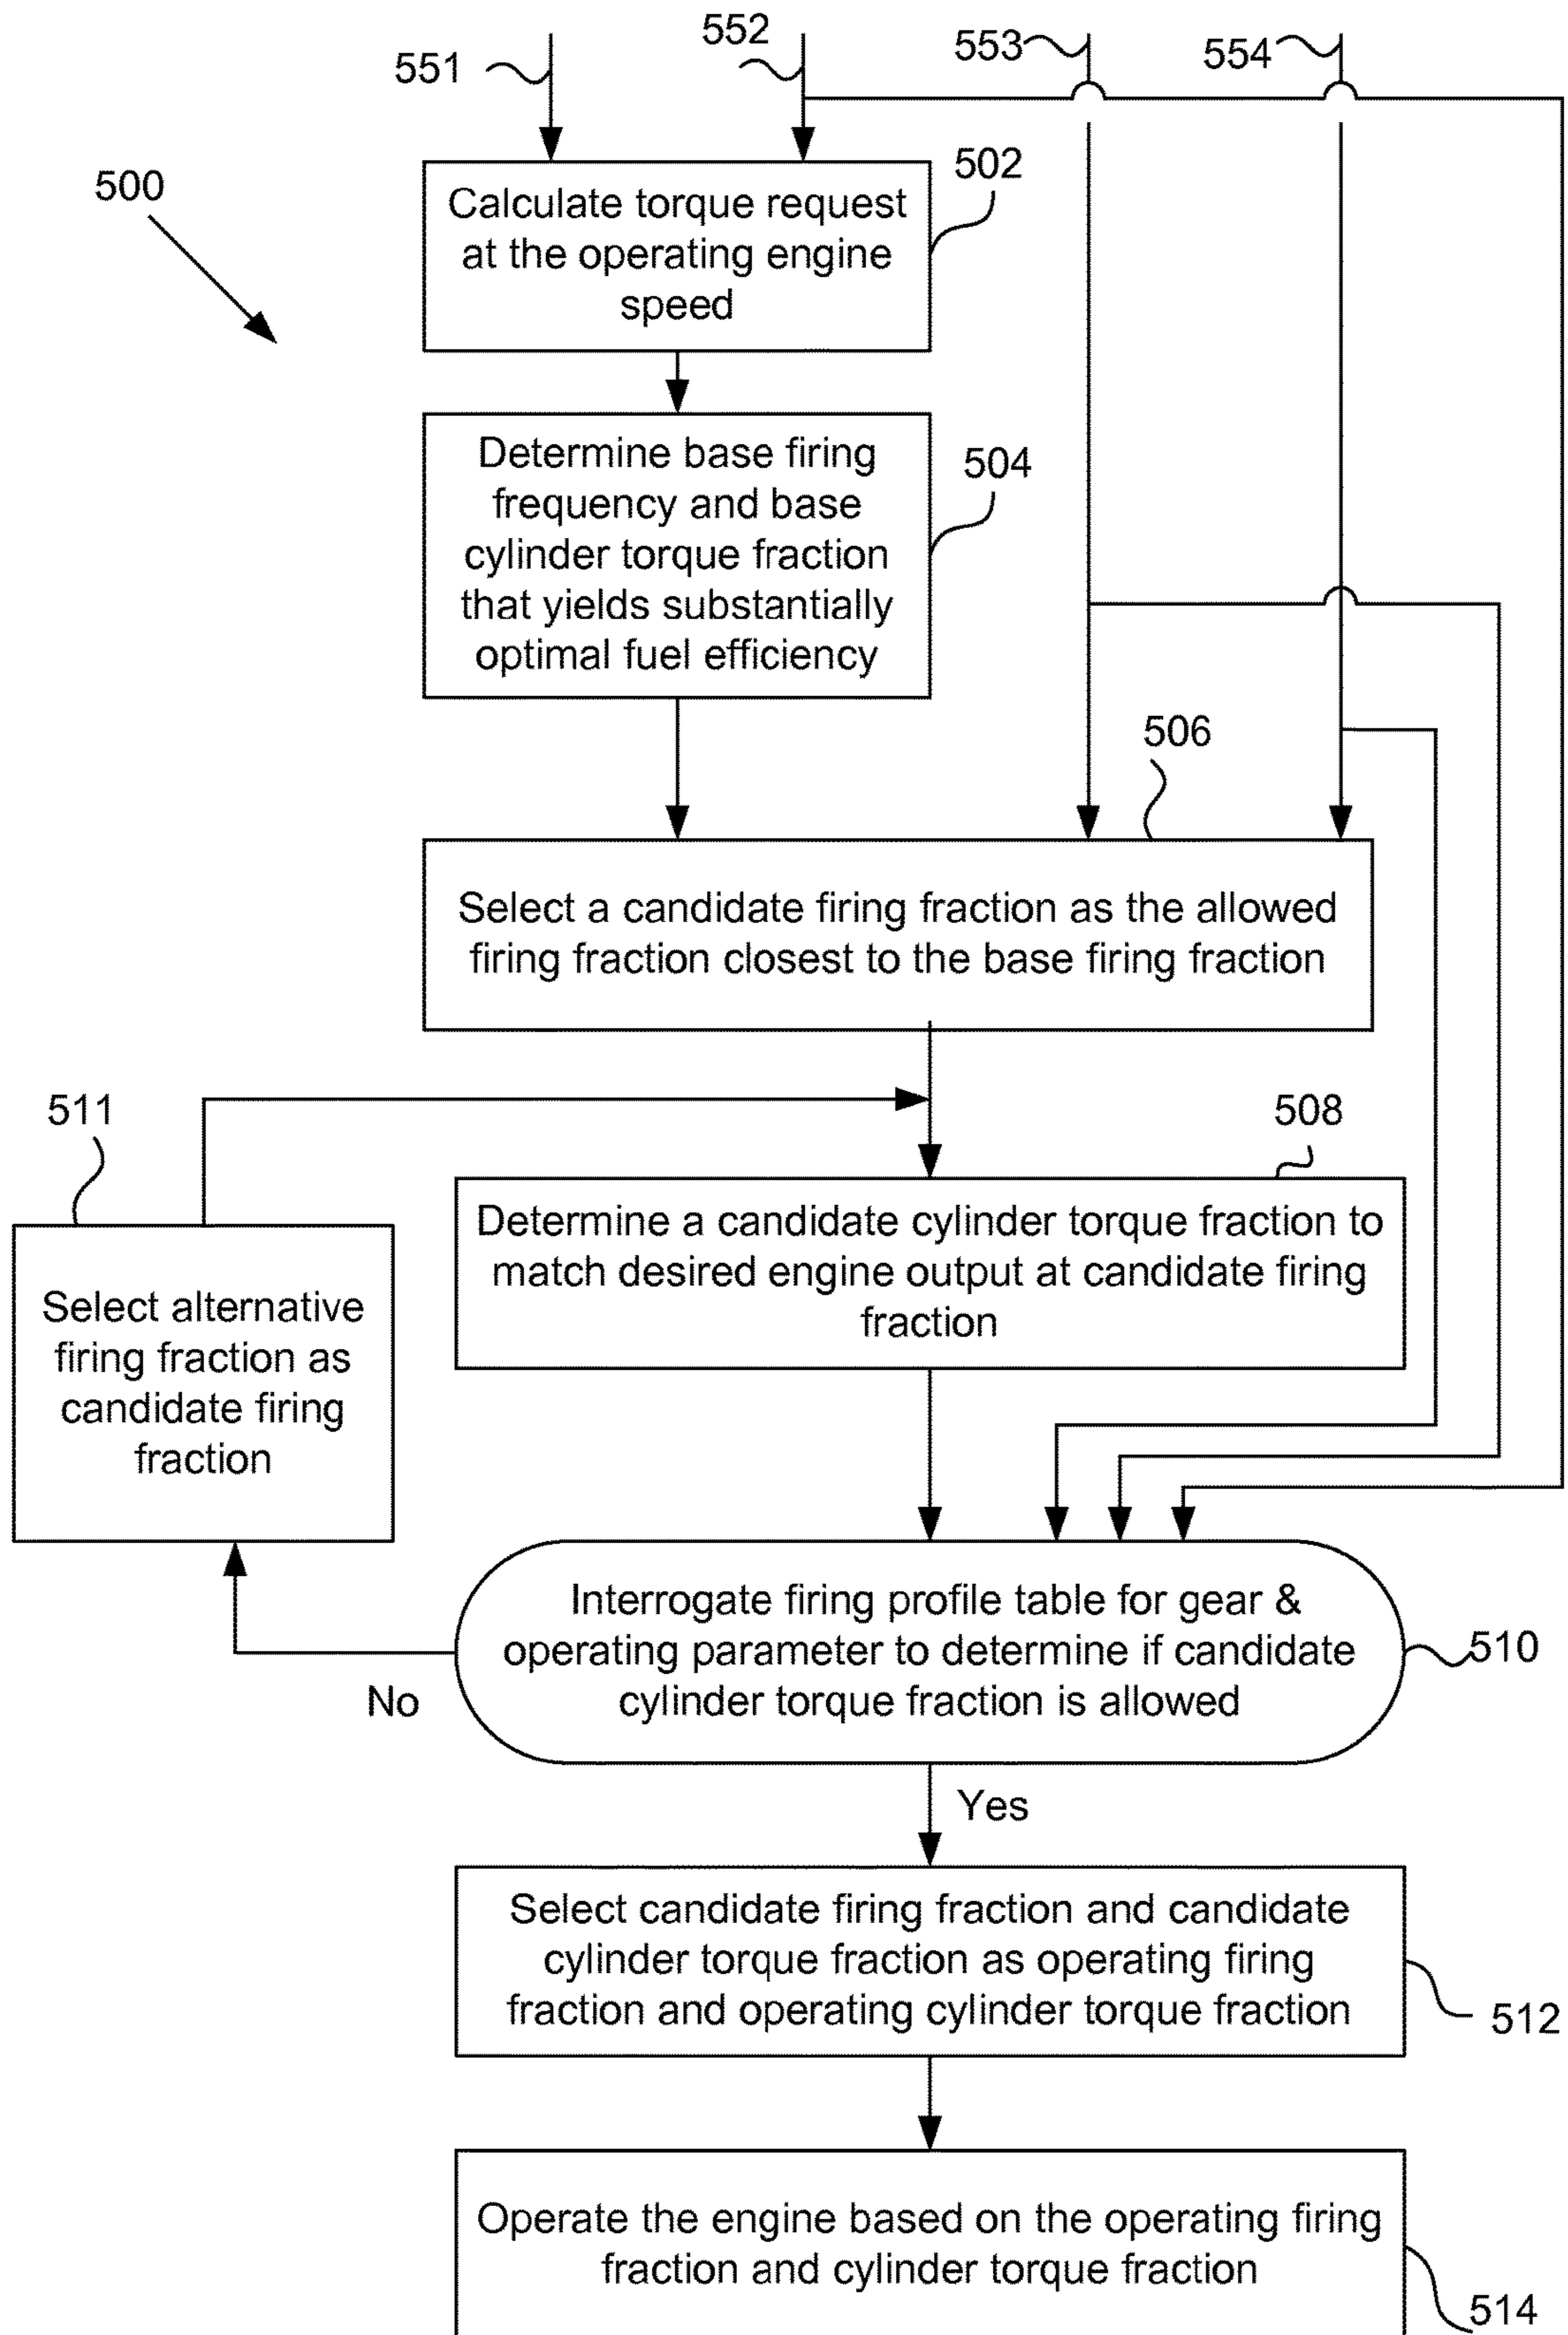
551

552

553

554

500

Calculate torque request at the operating engine speed

502

Determine base firing frequency and base cylinder torque fraction that yields substantially optimal fuel efficiency

504

506

Select a candidate firing fraction as the allowed firing fraction closest to the base firing fraction

511

508

Select alternative firing fraction as candidate firing fraction

Determine a candidate cylinder torque fraction to match desired engine output at candidate firing fraction

Interrogate firing profile table for gear & operating parameter to determine if candidate cylinder torque fraction is allowed

510

No

Yes

Select candidate firing fraction and candidate cylinder torque fraction as operating firing fraction and operating cylinder torque fraction

512

Operate the engine based on the operating firing fraction and cylinder torque fraction

514